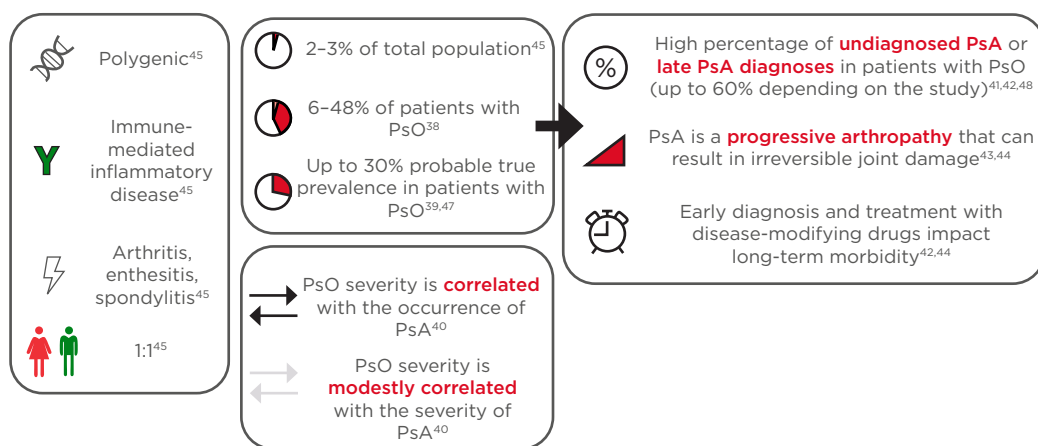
Polygenic$^{45}$

Immune-mediated inflammatory disease$^{45}$

Arthritis, enthesitis, spondylitis$^{45}$

1:1$^{45}$

2–3% of total population$^{45}$

6–48% of patients with PsO$^{38}$

Up to 30% probable true prevalence in patients with PsO$^{39,47}$

PsO severity is correlated with the occurrence of PsA$^{40}$

PsO severity is modestly correlated with the severity of PsA$^{40}$

%

High percentage of undiagnosed PsA or late PsA diagnoses in patients with PsO (up to 60% depending on the study)$^{41,42,48}$

PsA is a progressive arthropathy that can result in irreversible joint damage$^{43,44}$

Early diagnosis and treatment with disease-modifying drugs impact long-term morbidity$^{42,44}$